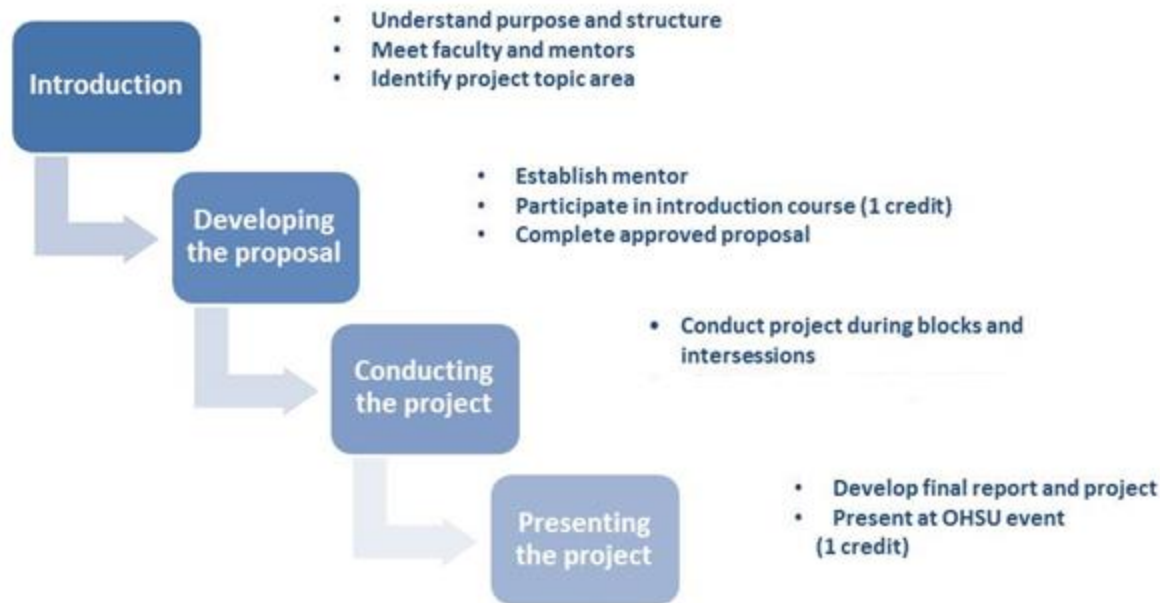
Introduction

- Understand purpose and structure
- Meet faculty and mentors
- Identify project topic area

Developing the proposal

- Establish mentor
- Participate in introduction course (1 credit)
- Complete approved proposal

Conducting the project

- Conduct project during blocks and intersessions

Presenting the project

- Develop final report and project
- Present at OHSU event (1 credit)